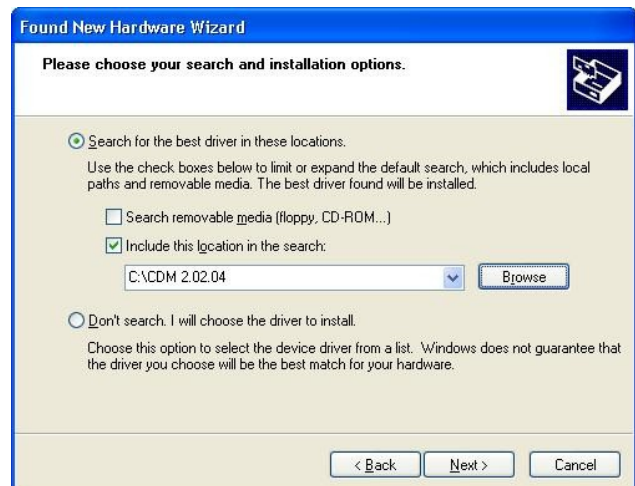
Found New Hardware Wizard

Please choose your search and installation options.

Search for the best driver in these locations.

Use the check boxes below to limit or expand the default search, which includes local paths and removable media. The best driver found will be installed.

Search removable media (floppy, CD-ROM...)

Include this location in the search:

C:\CDM 2.02.04

Browse

Don't search. I will choose the driver to install.

Choose this option to select the device driver from a list. Windows does not guarantee that the driver you choose will be the best match for your hardware.

< Back

Next >

Cancel